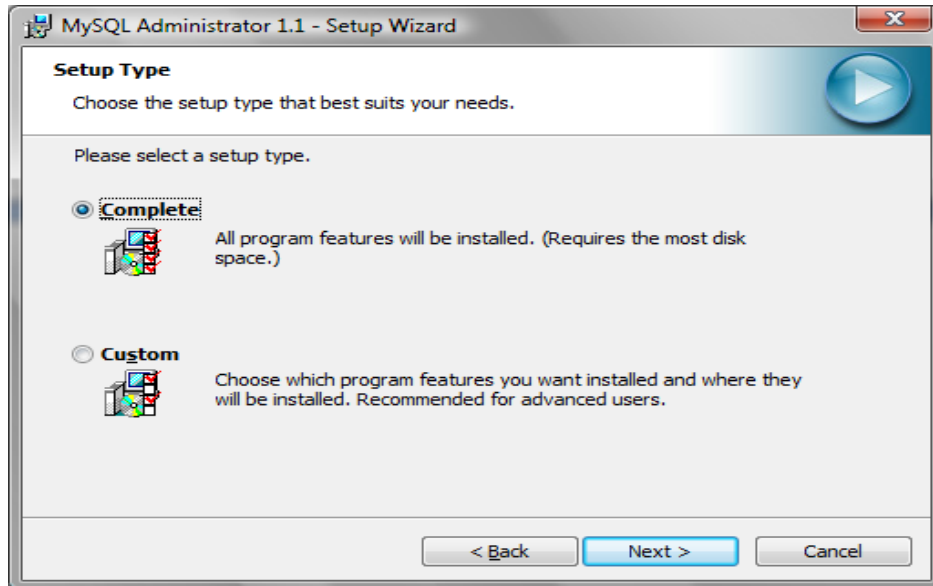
MySQL Administrator 1.1 - Setup Wizard

Setup Type

Choose the setup type that best suits your needs.

Please select a setup type.

Complete

All program features will be installed. (Requires the most disk space.)

Custom

Choose which program features you want installed and where they will be installed. Recommended for advanced users.

< Back

Next >

Cancel